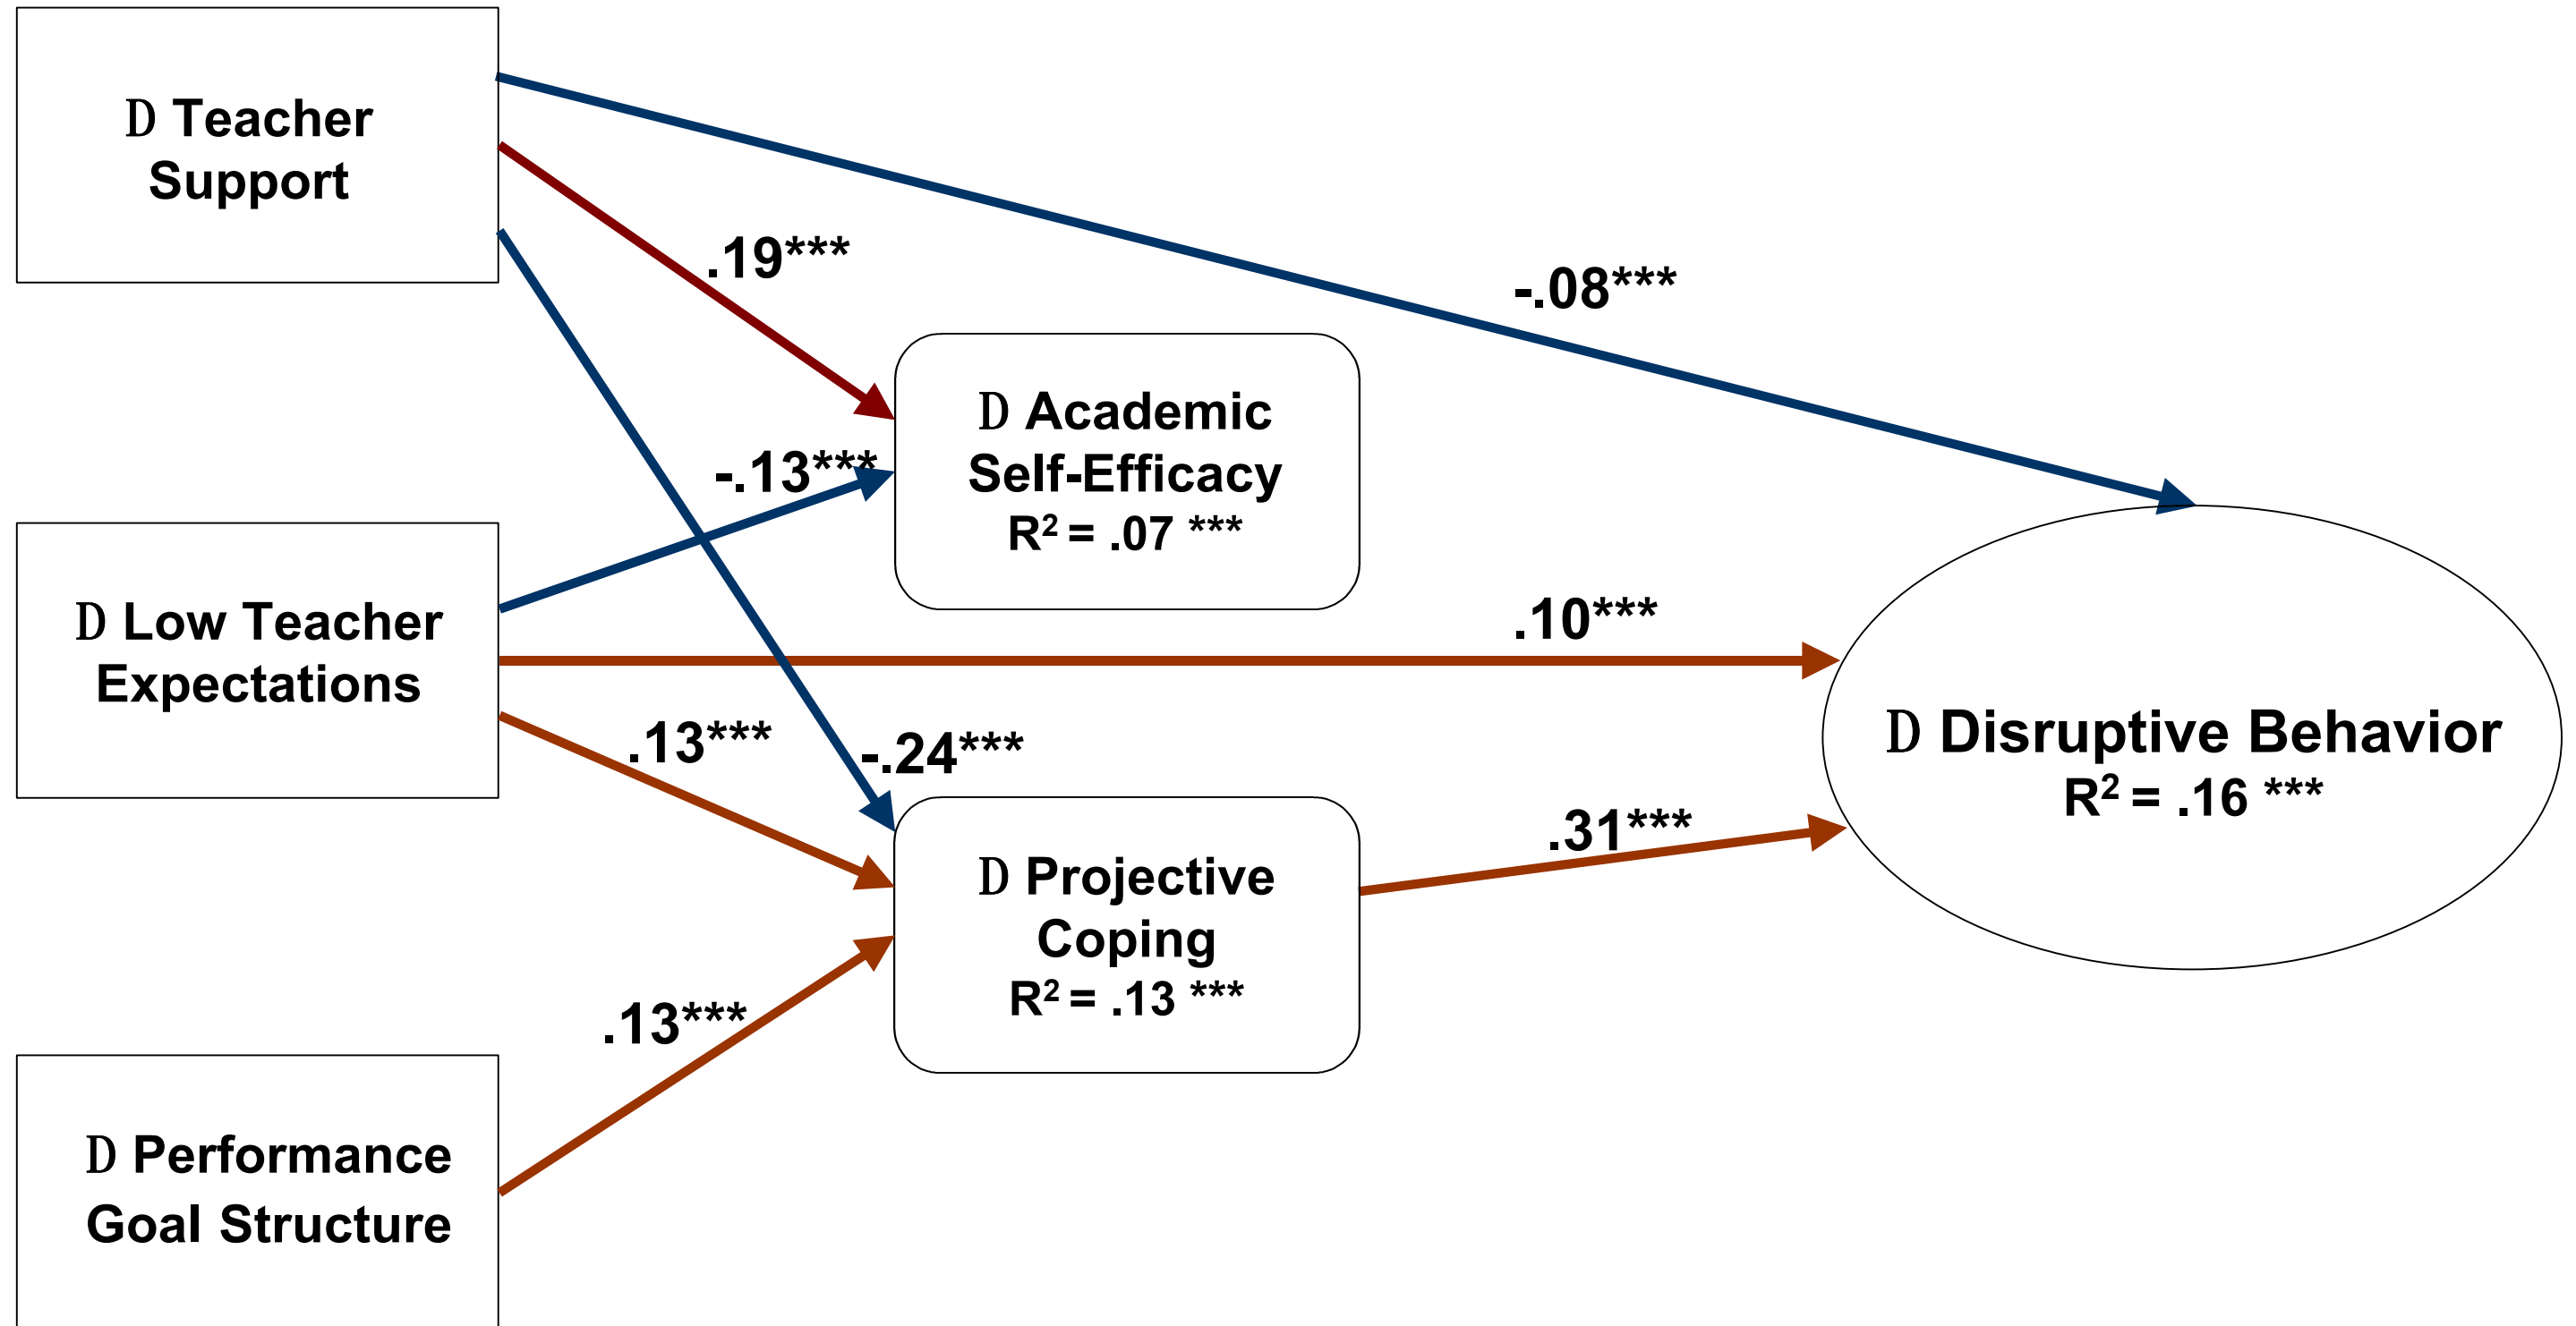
D Teacher Support

.19***

-.08***

D Academic Self-Efficacy $R^2 = .07$ ***

-.13***

D Low Teacher Expectations

.10***

D Disruptive Behavior $R^2 = .16$ ***

.13***

-.24***

D Projective Coping $R^2 = .13$ ***

.31***

.13***

D Performance Goal Structure